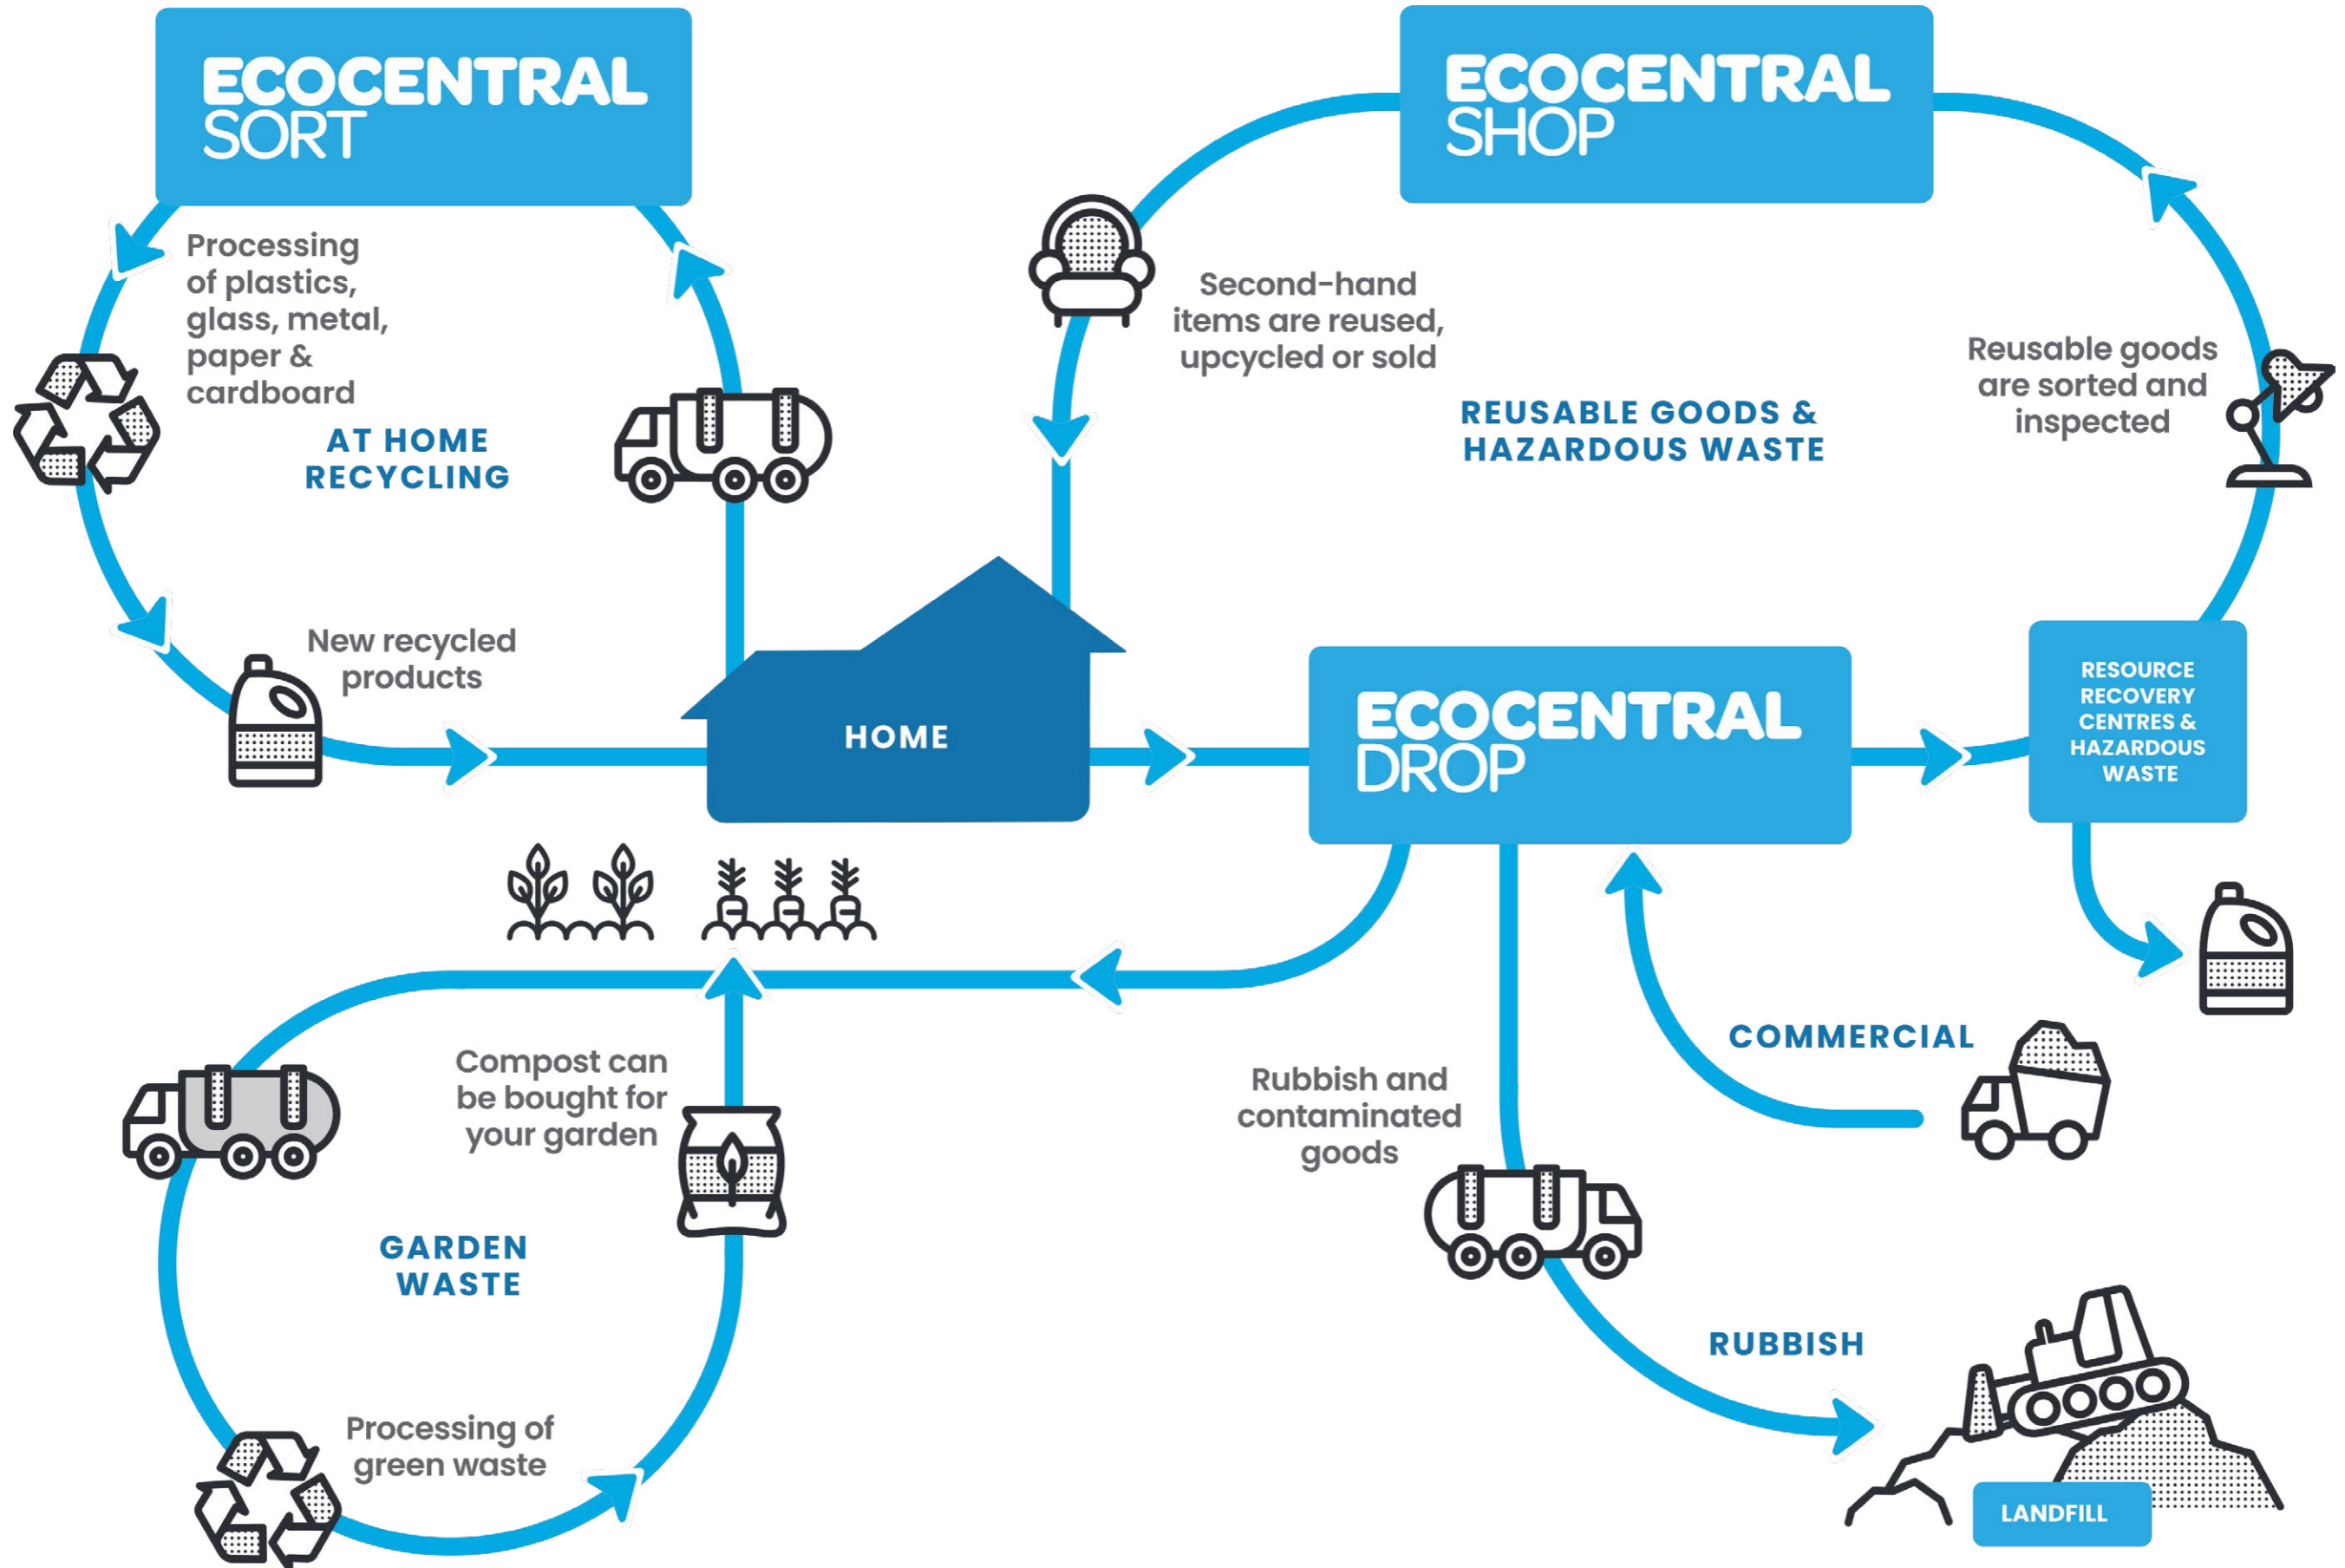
ECOCENTRAL SORT

Processing of plastics, glass, metal, paper & cardboard

AT HOME RECYCLING

New recycled products

ECOCENTRAL SHOP

Second-hand items are reused, upcycled or sold

REUSABLE GOODS & HAZARDOUS WASTE

Reusable goods are sorted and inspected

HOME

ECOCENTRAL DROP

RESOURCE RECOVERY CENTRES & HAZARDOUS WASTE

COMMERCIAL

Rubbish and contaminated goods

RUBBISH

LANDFILL

Compost can be bought for your garden

GARDEN WASTE

Processing of green waste